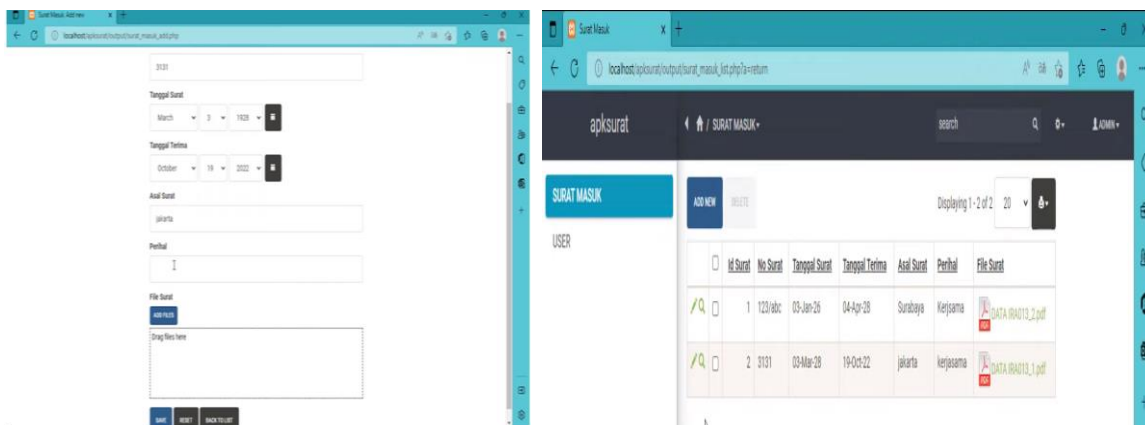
Surat Masuk: Add new

localhost/apksurat/output/surat_masuk_add.php

3131

Tanggal Surat

March 3 1928

Tanggal Terima

October 19 2022

Asal Surat

jakarta

Perihal

File Surat

ADD FILES

Drag files here

SAVE RESET BACK TO LIST

Surat Masuk

localhost/apksurat/output/surat_masuk_list.php?a=return

apksurat

SURAT MASUK

search

ADMIN

SURAT MASUK

USER

ADD NEW DELETE

Displaying 1 - 2 of 2 20

| | | Id Surat | No Surat | Tanggal Surat | Tanggal Terima | Asal Surat | Perihal | File Surat |
|---|---|---|---|---|---|---|---|---|
| | | 1 | 123/abc | 03-Jan-26 | 04-Apr-28 | Surabaya | Kerjsama | DATA IRA013_2.pdf |
| | | 2 | 3131 | 03-Mar-28 | 19-Oct-22 | jakarta | kerjasama | DATA IRA013_1.pdf |